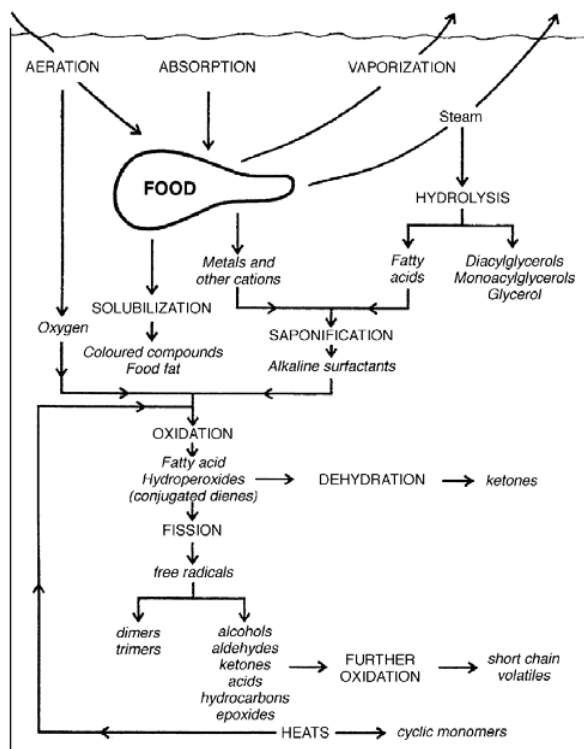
AERATION

ABSORPTION

VAPORIZATION

Steam

FOOD

HYDROLYSIS

Metals and other cations

Fatty acids

Diacylglycerols Monoacylglycerols Glycerol

SOLUBILIZATION

Oxygen

SAPONIFICATION

Coloured compounds Food fat

Alkaline surfactants

OXIDATION

Fatty acid Hydroperoxides (conjugated dienes)

DEHYDRATION

ketones

FISSION

free radicals

dimers trimers

alcohols aldehydes ketones acids hydrocarbons epoxides

FURTHER OXIDATION

short chain volatiles

HEATS

cyclic monomers